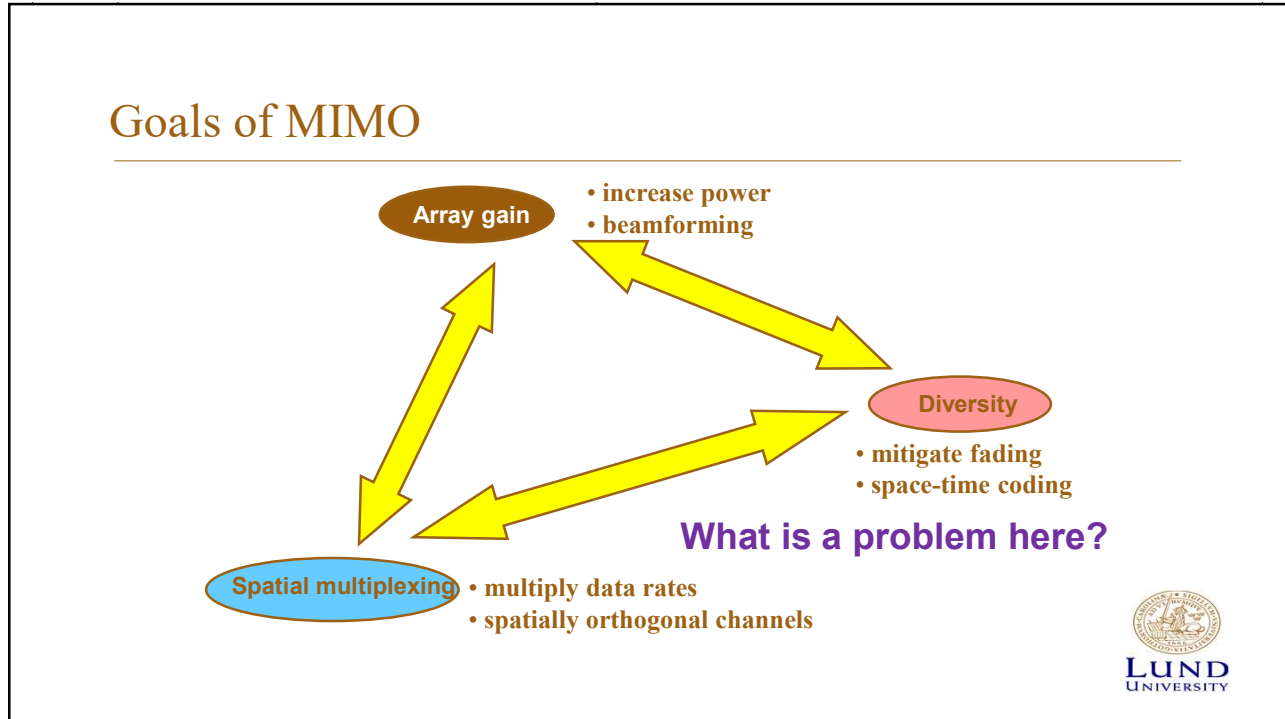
Goals of MIMO

Array gain

• increase power
• beamforming

Diversity

• mitigate fading
• space-time coding

What is a problem here?

Spatial multiplexing

• multiply data rates
• spatially orthogonal channels

LUND UNIVERSITY